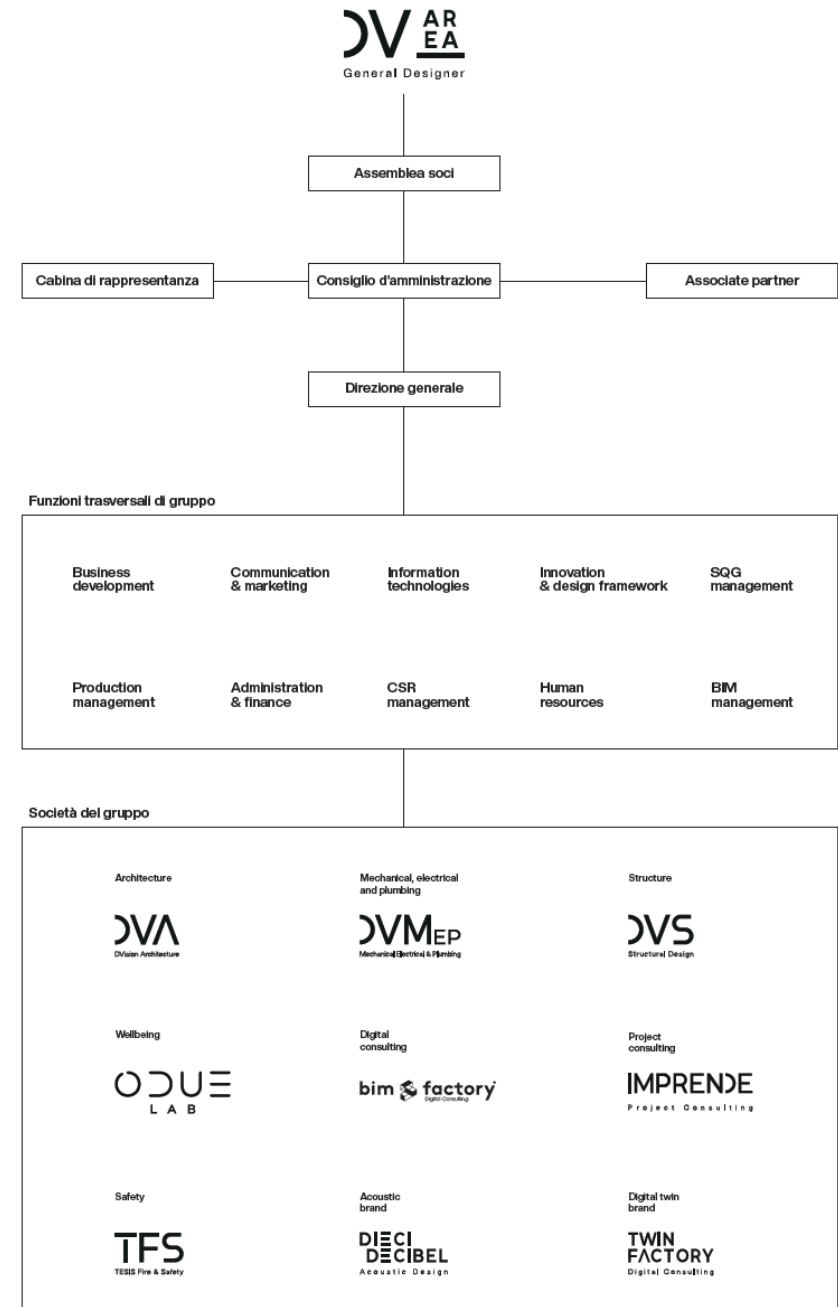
DV AR EA
General Designer

Assemblea soci

Cabina di rappresentanza

Consiglio d'amministrazione

Associate partner

Direzione generale

Funzioni trasversali di gruppo

Business development

Communication & marketing

Information technologies

Innovation & design framework

SQG management

Production management

Administration & finance

CSR management

Human resources

BIM management

Società del gruppo

Architecture

DVA
DVision Architecture

Mechanical, electrical and plumbing

DVMEP
Mechanical Electrical & Plumbing

Structure

DVS
Structural Design

Wellbeing

ODUE
LAB

Digital consulting

bim factory
Digital Consulting

Project consulting

IMPRENDE
Project Consulting

Safety

TFS
TESIS Fire & Safety

Acoustic brand

DIECI DECIBEL
Acoustic Design

Digital twin brand

TWIN FACTORY
Digital Consulting